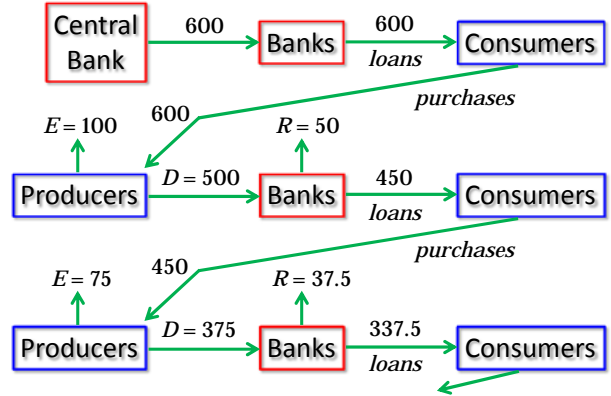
Central Bank

600

Banks

600

loans

Consumers

purchases

600

$E = 100$

$R = 50$

Producers

$D = 500$

Banks

450

loans

Consumers

purchases

450

$E = 75$

$R = 37.5$

Producers

$D = 375$

Banks

337.5

loans

Consumers